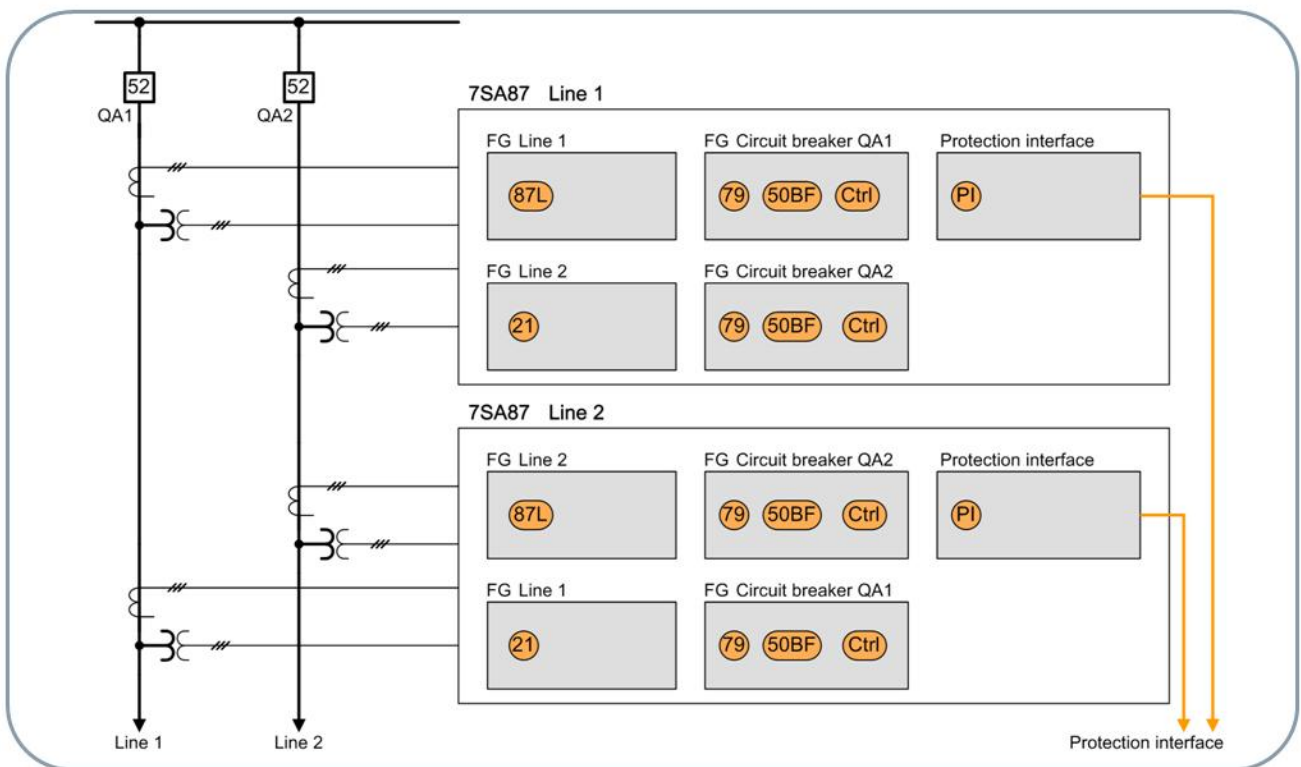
52
QA1
52
QA2

7SA87 Line 1

FG Line 1
87L

FG Circuit breaker QA1
79 50BF Ctrl

Protection interface
PI

FG Line 2
21

FG Circuit breaker QA2
79 50BF Ctrl

7SA87 Line 2

FG Line 2
87L

FG Circuit breaker QA2
79 50BF Ctrl

Protection interface
PI

FG Line 1
21

FG Circuit breaker QA1
79 50BF Ctrl

Line 1
Line 2
Protection interface